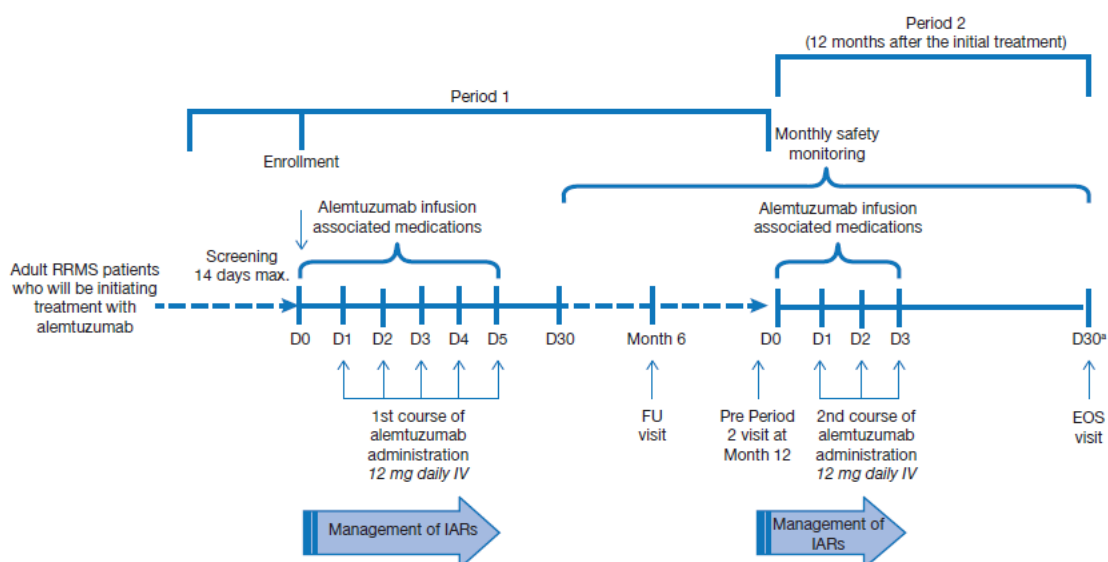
Period 2
(12 months after the initial treatment)

Period 1

Monthly safety monitoring

Enrollment

Alemtuzumab infusion associated medications

Alemtuzumab infusion associated medications

Screening 14 days max.

Adult RRMS patients who will be initiating treatment with alemtuzumab

D0 D1 D2 D3 D4 D5 D30 Month 6 D0 D1 D2 D3 D30$^a$

1st course of alemtuzumab administration *12 mg daily IV*

FU visit

Pre Period 2 visit at Month 12

2nd course of alemtuzumab administration *12 mg daily IV*

EOS visit

Management of IARs

Management of IARs